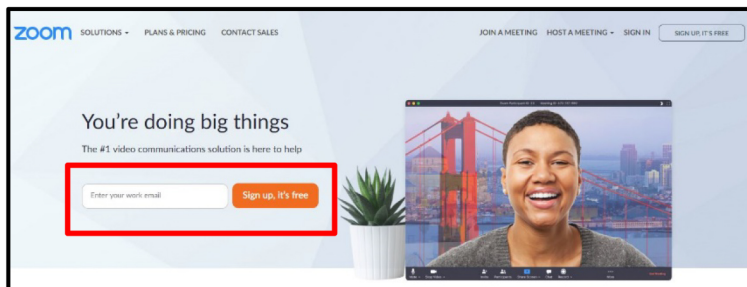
zoom SOLUTIONS ▾ PLANS & PRICING CONTACT SALES

JOIN A MEETING HOST A MEETING ▾ SIGN IN SIGN UP, IT'S FREE

You're doing big things

The #1 video communications solution is here to help

Enter your work email

Sign up, it's free

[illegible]